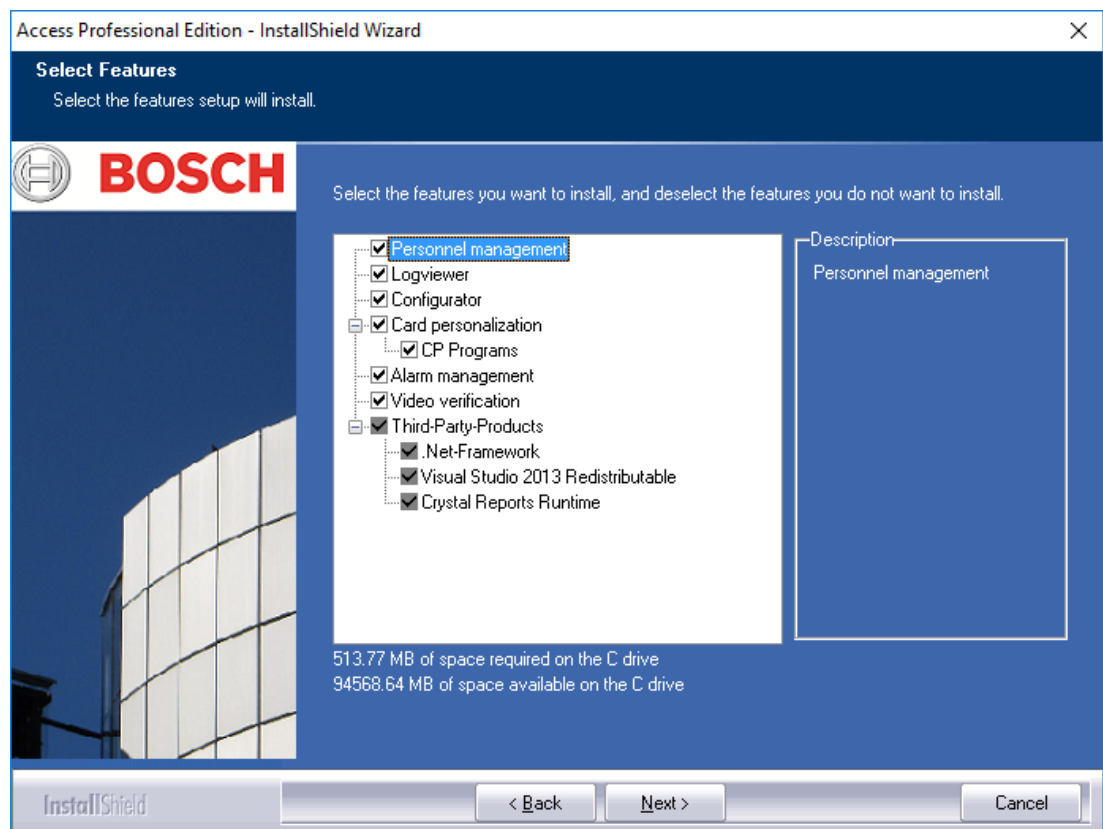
Access Professional Edition - InstallShield Wizard

Select Features
Select the features setup will install.

BOSCH

Select the features you want to install, and deselect the features you do not want to install.

Personnel management
Logviewer
Configurator
Card personalization
CP Programs
Alarm management
Video verification
Third-Party-Products
.Net-Framework
Visual Studio 2013 Redistributable
Crystal Reports Runtime

Description
Personnel management

513.77 MB of space required on the C drive
94568.64 MB of space available on the C drive

InstallShield

< Back
Next >
Cancel